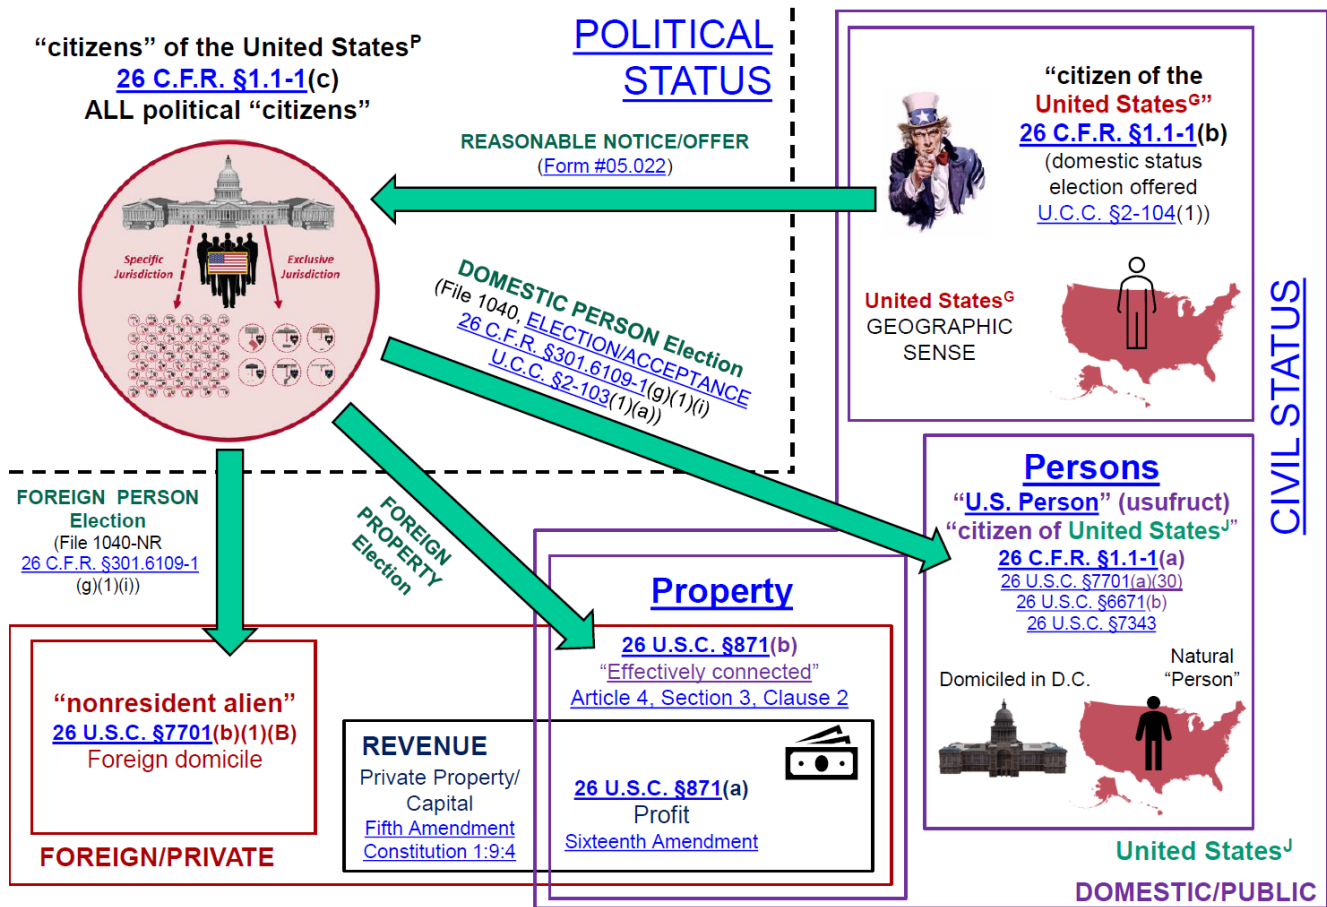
"citizens" of the United States$^{P}$
26 C.F.R. §1.1-1(c)
ALL political "citizens"

POLITICAL STATUS

REASONABLE NOTICE/OFFER
(Form #05.022)

Specific Jurisdiction

Exclusive Jurisdiction

"citizen of the United States$^{G}$"
26 C.F.R. §1.1-1(b)
(domestic status election offered
U.C.C. §2-104(1))

United States$^{G}$
GEOGRAPHIC SENSE

DOMESTIC PERSON Election
(File 1040, ELECTION/ACCEPTANCE
26 C.F.R. §301.6109-1(g)(1)(i)
U.C.C. §2-103(1)(a))

CIVIL STATUS

FOREIGN PERSON Election
(File 1040-NR
26 C.F.R. §301.6109-1
(g)(1)(i))

FOREIGN PROPERTY Election

Persons
"U.S. Person" (usufruct)
"citizen of United States$^{J}$"
26 C.F.R. §1.1-1(a)
26 U.S.C. §7701(a)(30)
26 U.S.C. §6671(b)
26 U.S.C. §7343

Property
26 U.S.C. §871(b)
"Effectively connected"
Article 4, Section 3, Clause 2

Domiciled in D.C.

Natural "Person"

"nonresident alien"
26 U.S.C. §7701(b)(1)(B)
Foreign domicile

REVENUE
Private Property/ Capital
Fifth Amendment
Constitution 1:9:4

26 U.S.C. §871(a)
Profit
Sixteenth Amendment

FOREIGN/PRIVATE

United States$^{J}$

DOMESTIC/PUBLIC